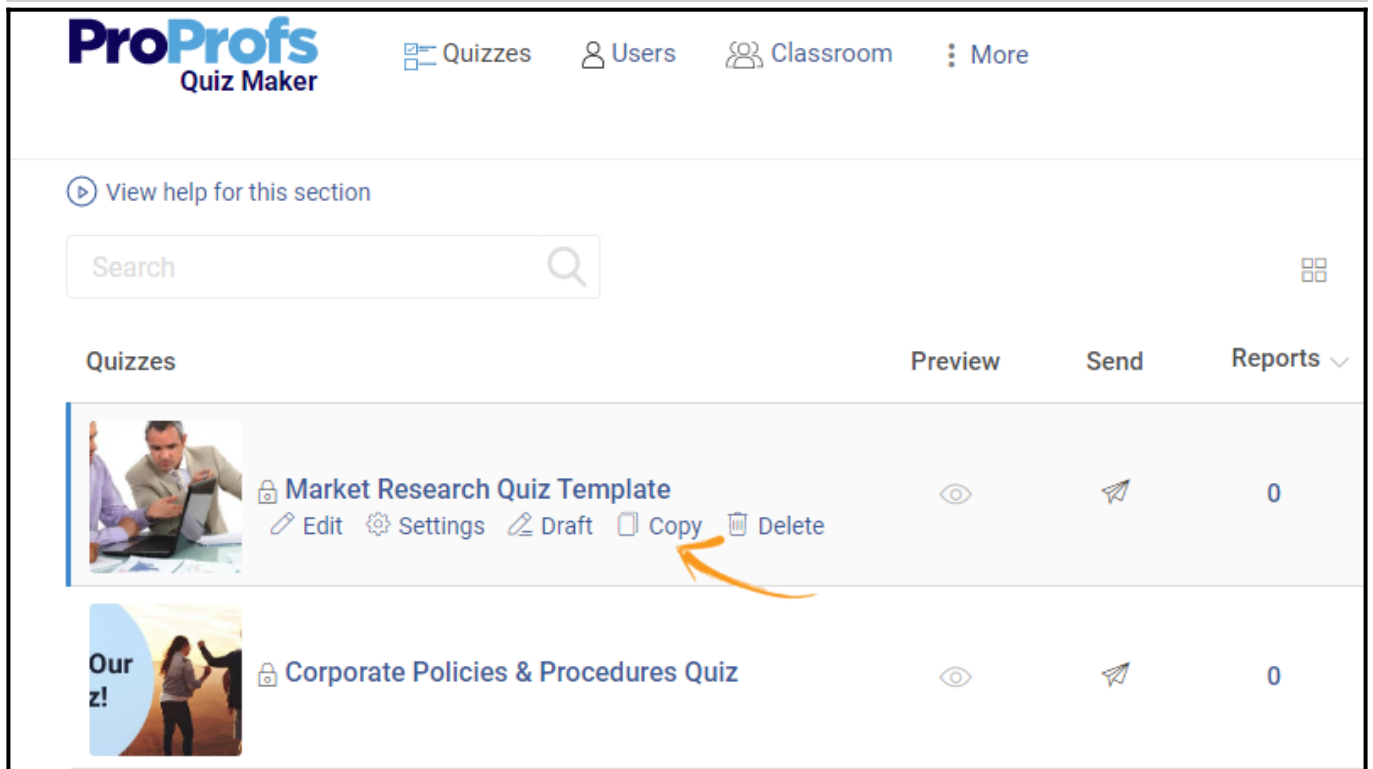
ProProfs
Quiz Maker

Quizzes Users Classroom More

View help for this section

Search

| Quizzes | Preview | Send | Reports |
|---|---|---|---|
| Market Research Quiz Template<br>Edit Settings Draft Copy Delete | | | 0 |
| Our z! Corporate Policies & Procedures Quiz | | | 0 |